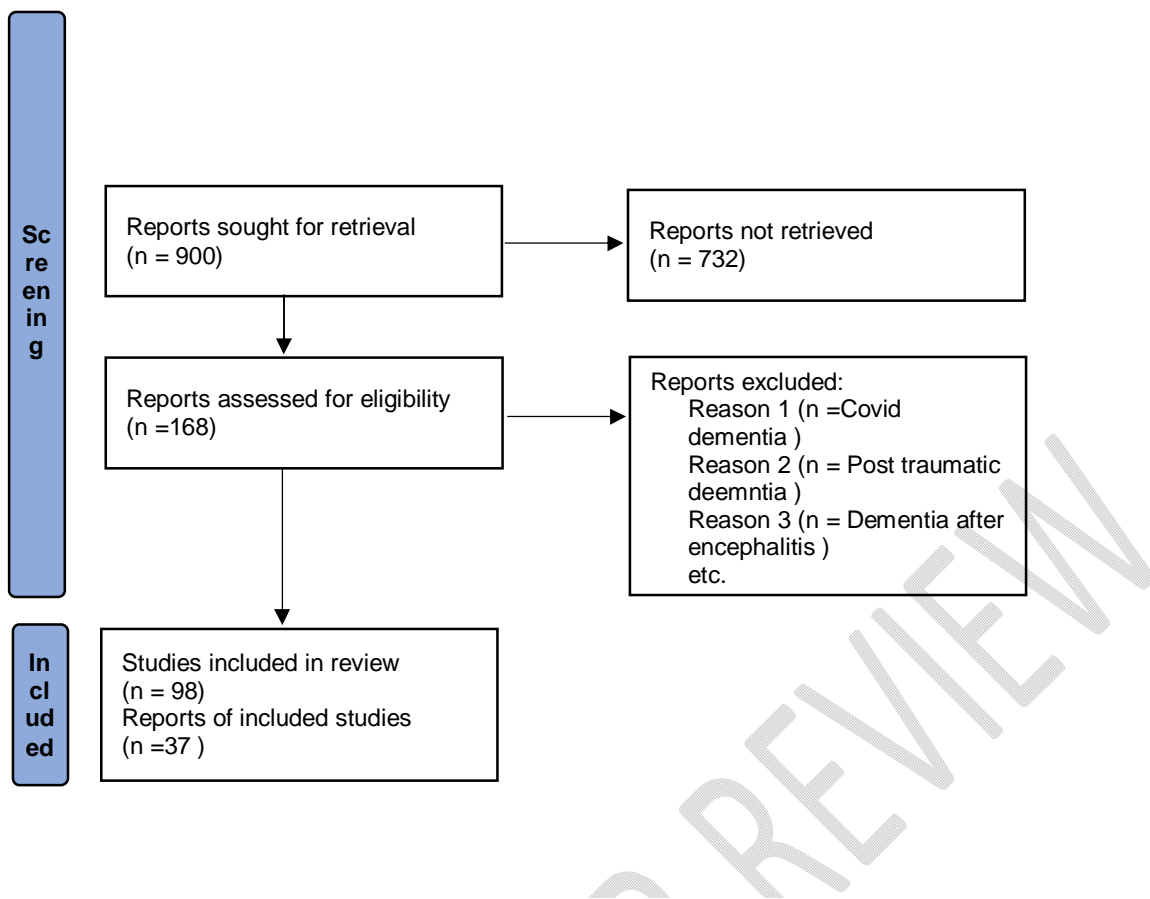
Screening

Reports sought for retrieval
(n = 900)

Reports not retrieved
(n = 732)

Reports assessed for eligibility
(n =168)

Reports excluded:
Reason 1 (n =Covid dementia )
Reason 2 (n = Post traumatic deemntia )
Reason 3 (n = Dementia after encephalitis )
etc.

Included

Studies included in review
(n = 98)
Reports of included studies
(n =37 )

REVIEW